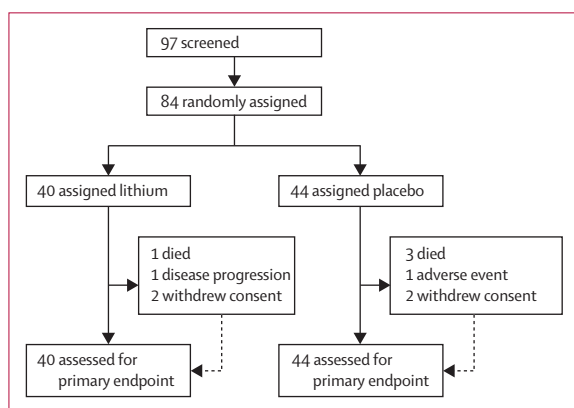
97 screened

84 randomly assigned

40 assigned lithium

44 assigned placebo

1 died
1 disease progression
2 withdrew consent

3 died
1 adverse event
2 withdrew consent

40 assessed for primary endpoint

44 assessed for primary endpoint